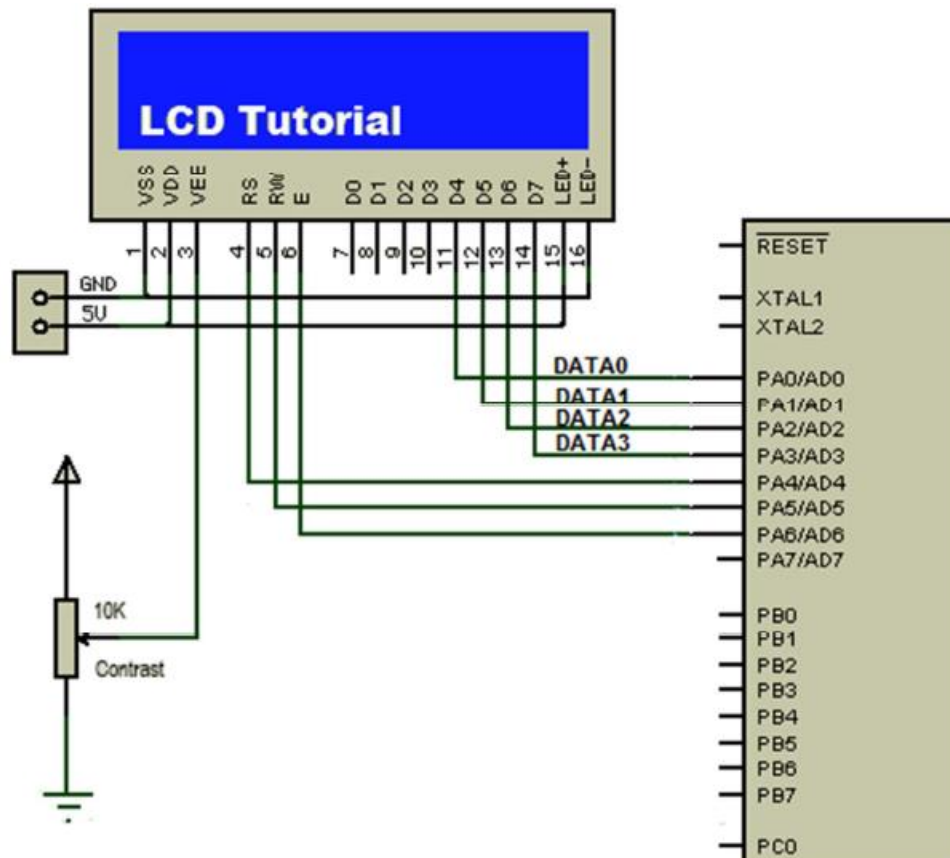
LCD Tutorial

VSS VDD VEE RS RW E D0 D1 D2 D3 D4 D5 D6 D7 LED+ LED-

1 2 3 4 5 6 7 8 9 10 11 12 13 14 15 16

GND
5V

DATA0
DATA1
DATA2
DATA3

$\overline{RESET}$
XTAL1
XTAL2
PA0/AD0
PA1/AD1
PA2/AD2
PA3/AD3
PA4/AD4
PA5/AD5
PA6/AD6
PA7/AD7
PB0
PB1
PB2
PB3
PB4
PB5
PB6
PB7
PC0

10K
Contrast